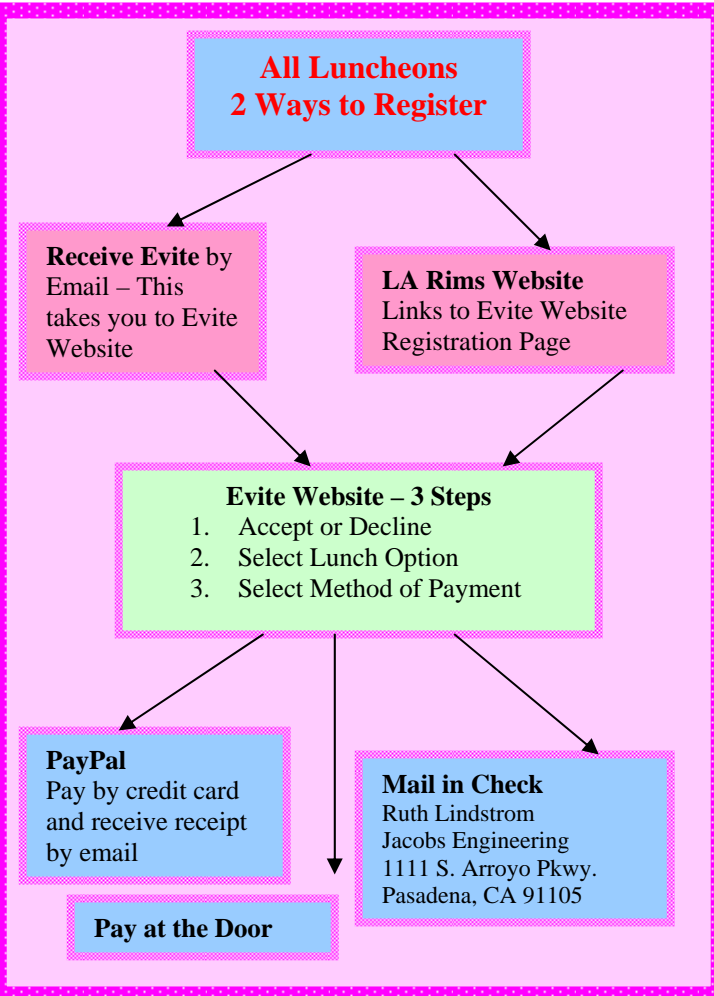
All Luncheons
2 Ways to Register

**Receive Evite** by Email – This takes you to Evite Website

**LA Rims Website**
Links to Evite Website Registration Page

**Evite Website – 3 Steps**
1. Accept or Decline
2. Select Lunch Option
3. Select Method of Payment

**PayPal**
Pay by credit card and receive receipt by email

**Mail in Check**
Ruth Lindstrom
Jacobs Engineering
1111 S. Arroyo Pkwy.
Pasadena, CA 91105

**Pay at the Door**